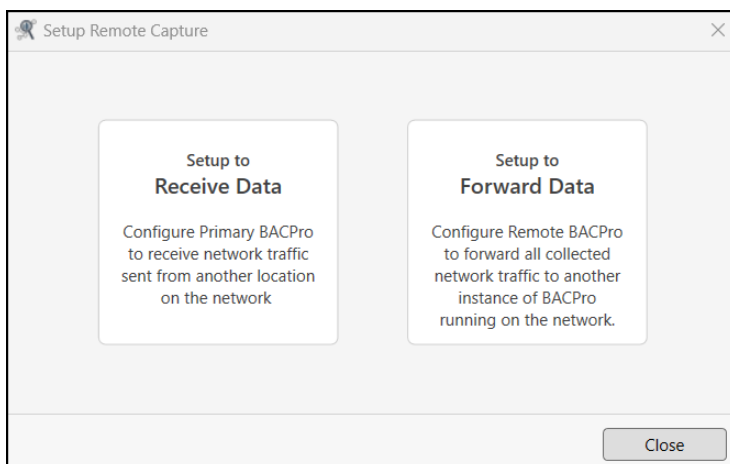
Setup Remote Capture

×

Setup to
Receive Data

Configure Primary BACPro to receive network traffic sent from another location on the network

Setup to
Forward Data

Configure Remote BACPro to forward all collected network traffic to another instance of BACPro running on the network.

Close